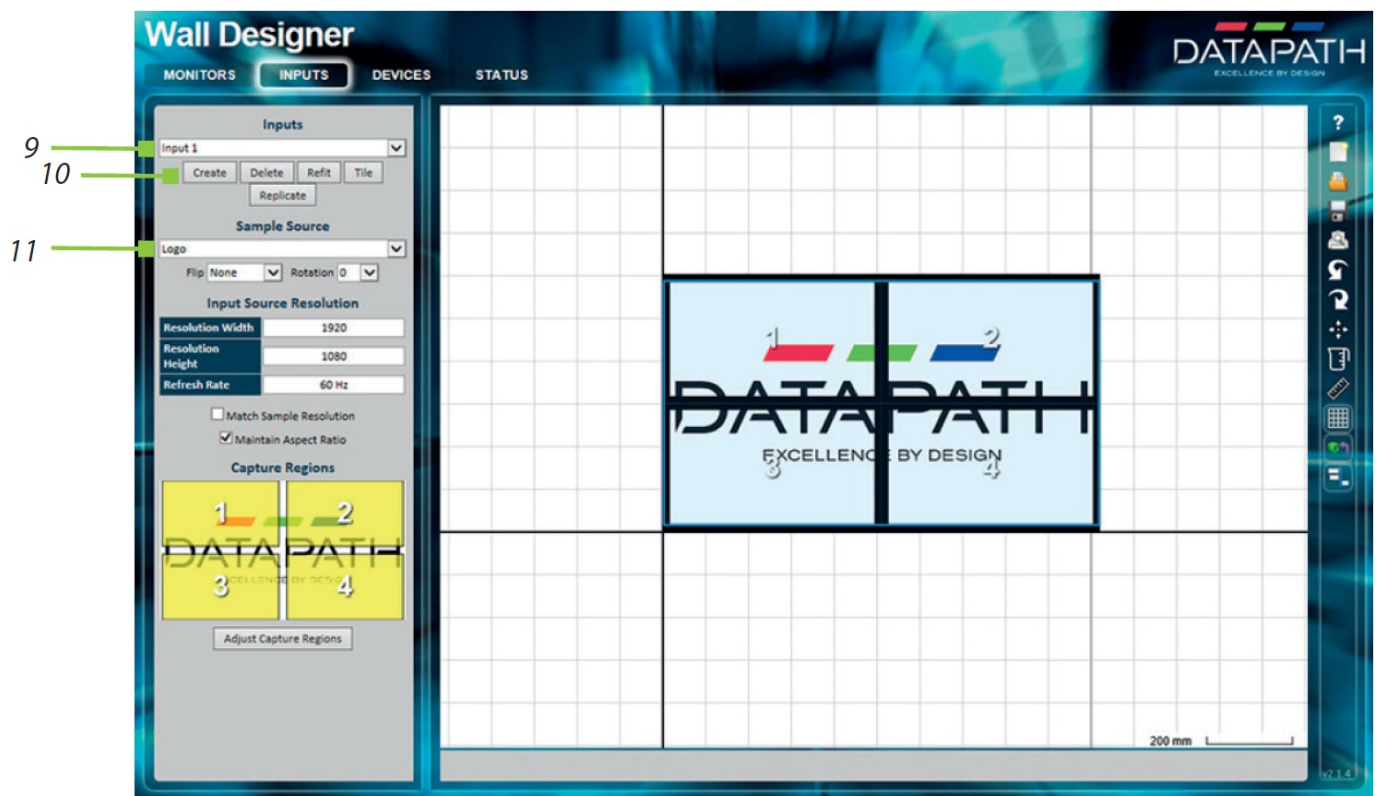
Wall Designer

MONITORS INPUTS DEVICES STATUS

DATAPATH
EXCELLENCE BY DESIGN

9
10
11

Inputs
Input 1
Create Delete Refit Tile
Replicate

Sample Source
Logo
Flip None Rotation 0

Input Source Resolution

| Resolution Width | 1920 |
|---|---|
| Resolution Height | 1080 |
| Refresh Rate | 60 Hz |

Match Sample Resolution
Maintain Aspect Ratio

Capture Regions
1 2
DATAPATH
EXCELLENCE BY DESIGN
3 4

Adjust Capture Regions

1 2
DATAPATH
EXCELLENCE BY DESIGN
3 4

200 mm

?

v2.1.4